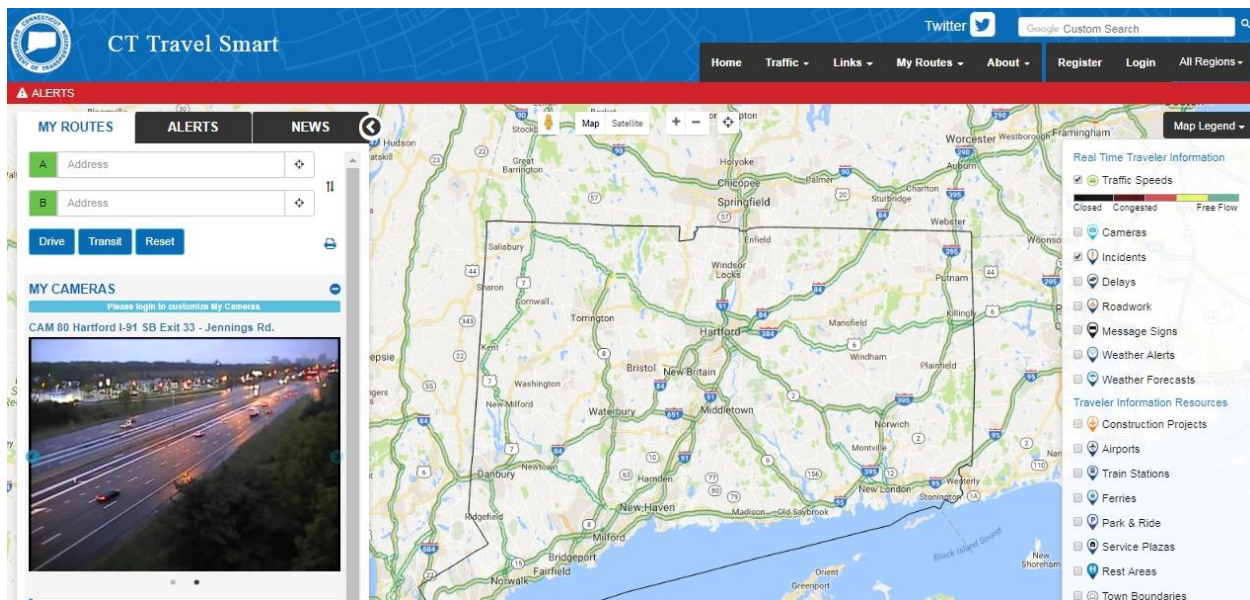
CT Travel Smart

Twitter

Google Custom Search

Home
Traffic
Links
My Routes
About
Register
Login
All Regions

ALERTS

MY ROUTES
ALERTS
NEWS

A Address
B Address

Drive
Transit
Reset

MY CAMERAS
Please login to customize My Cameras.
CAM 80 Hartford I-91 SB Exit 33 - Jennings Rd.

Map
Satellite

Map Legend

Real Time Traveler Information
Traffic Speeds
Closed Congested Free Flow
Cameras
Incidents
Delays
Roadwork
Message Signs
Weather Alerts
Weather Forecasts
Traveler Information Resources
Construction Projects
Airports
Train Stations
Ferries
Park & Ride
Service Plazas
Rest Areas
Town Boundaries

Hudson
Great Barrington
Holyoke
Chicopee
Springfield
Palmer
Sturbridge
Charlton
Worcester
Westborough
Framingham
Auburn
Webster
Woonsocket
Enfield
Salisbury
Sharon
Cornwall
Windsor Locks
Putnam
Torrington
Hartford
Mansfield
Killingly
Kent
Bristol
New Britain
Windham
Plainfield
Washington
New Milford
Waterbury
Middletown
Norwich
Montville
Danbury
Newtown
Hamden
New London
Stonington
Westerly
Ridgefield
New Haven
Madison
Old Saybrook
Milford
Bridgeport
Fairfield
Norwalk
Orient
Greenport
Block Island Sound
New Shoreham
Stockbridge